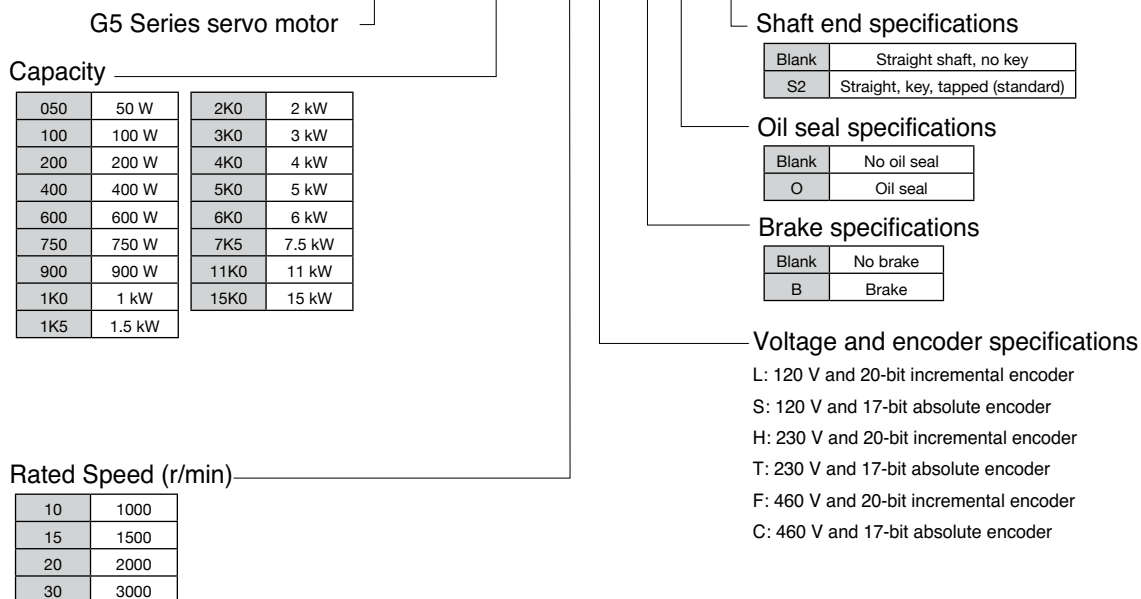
G5 Series servo motor

Capacity

| 050 | 50 W |
|---|---|
| 100 | 100 W |
| 200 | 200 W |
| 400 | 400 W |
| 600 | 600 W |
| 750 | 750 W |
| 900 | 900 W |
| 1K0 | 1 kW |
| 1K5 | 1.5 kW |

| 2K0 | 2 kW |
|---|---|
| 3K0 | 3 kW |
| 4K0 | 4 kW |
| 5K0 | 5 kW |
| 6K0 | 6 kW |
| 7K5 | 7.5 kW |
| 11K0 | 11 kW |
| 15K0 | 15 kW |

Rated Speed (r/min)

| 10 | 1000 |
|---|---|
| 15 | 1500 |
| 20 | 2000 |
| 30 | 3000 |

Shaft end specifications

| Blank | Straight shaft, no key |
|---|---|
| S2 | Straight, key, tapped (standard) |

Oil seal specifications

| Blank | No oil seal |
|---|---|
| O | Oil seal |

Brake specifications

| Blank | No brake |
|---|---|
| B | Brake |

Voltage and encoder specifications

L: 120 V and 20-bit incremental encoder
S: 120 V and 17-bit absolute encoder
H: 230 V and 20-bit incremental encoder
T: 230 V and 17-bit absolute encoder
F: 460 V and 20-bit incremental encoder
C: 460 V and 17-bit absolute encoder